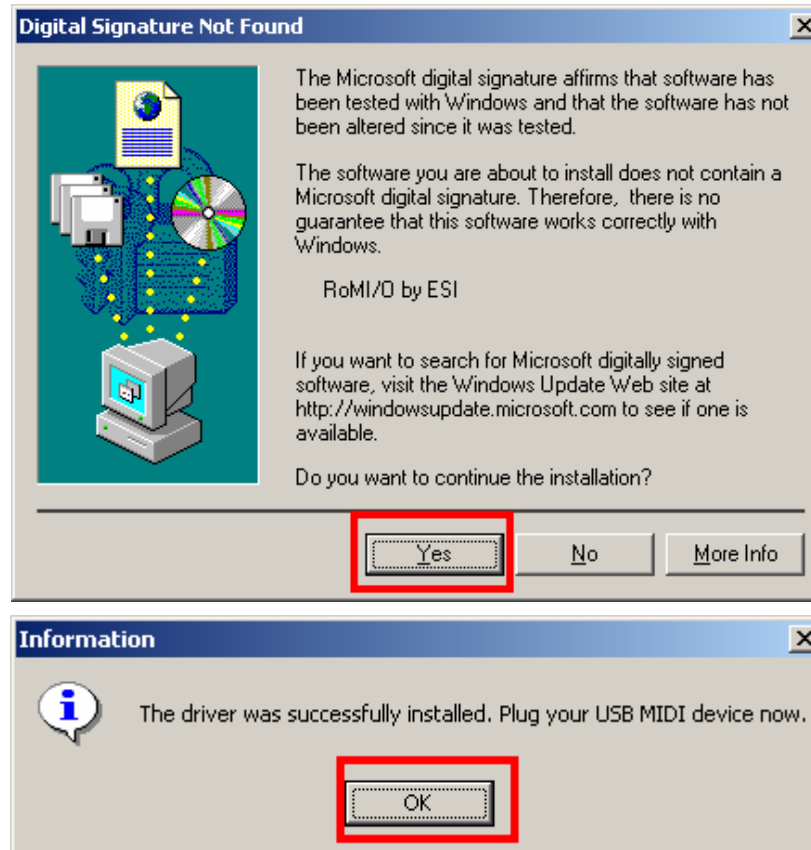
Digital Signature Not Found

The Microsoft digital signature affirms that software has been tested with Windows and that the software has not been altered since it was tested.

The software you are about to install does not contain a Microsoft digital signature. Therefore, there is no guarantee that this software works correctly with Windows.

RoMI/O by ESI

If you want to search for Microsoft digitally signed software, visit the Windows Update Web site at http://windowsupdate.microsoft.com to see if one is available.

Do you want to continue the installation?

Yes No More Info

Information

The driver was successfully installed. Plug your USB MIDI device now.

OK